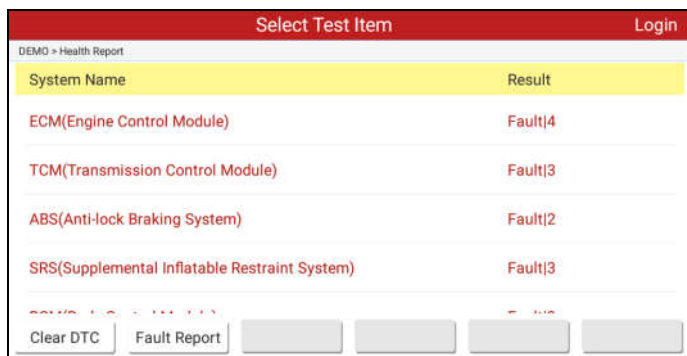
Select Test Item

Login

DEMO > Health Report

| System Name | Result |
|---|---|
| ECM(Engine Control Module) | Fault\|4 |
| TCM(Transmission Control Module) | Fault\|3 |
| ABS(Anti-lock Braking System) | Fault\|2 |
| SRS(Supplemental Inflatable Restraint System) | Fault\|3 |
| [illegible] | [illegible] |

Clear DTC

Fault Report